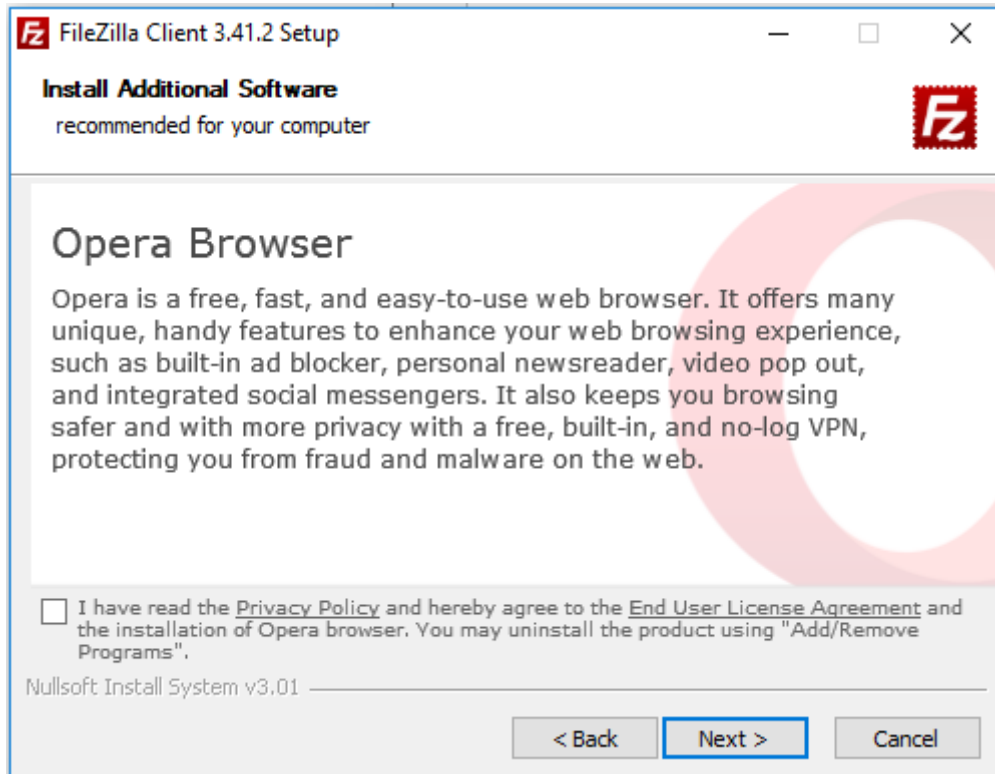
FileZilla Client 3.41.2 Setup

Install Additional Software
recommended for your computer

Opera Browser

Opera is a free, fast, and easy-to-use web browser. It offers many unique, handy features to enhance your web browsing experience, such as built-in ad blocker, personal newsreader, video pop out, and integrated social messengers. It also keeps you browsing safer and with more privacy with a free, built-in, and no-log VPN, protecting you from fraud and malware on the web.

I have read the Privacy Policy and hereby agree to the End User License Agreement and the installation of Opera browser. You may uninstall the product using "Add/Remove Programs".

Nullsoft Install System v3.01

< Back   Next >   Cancel